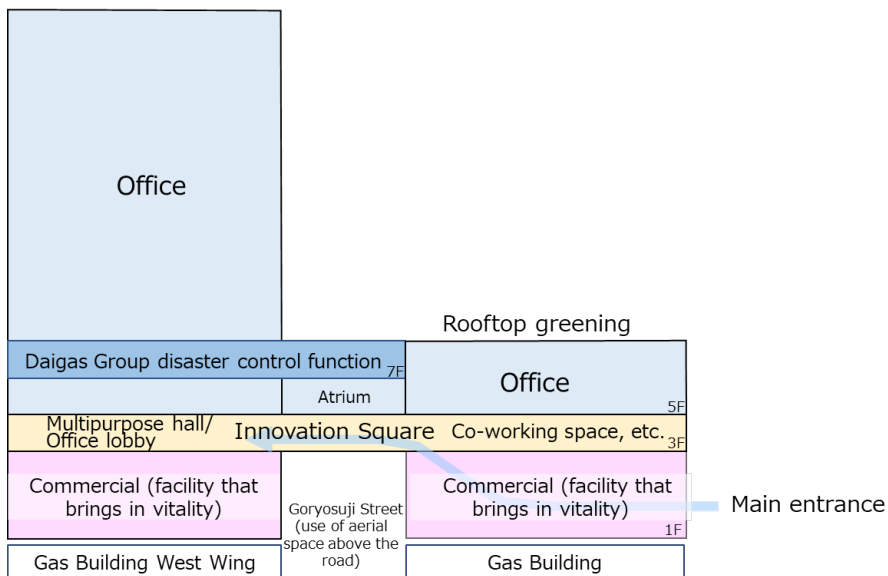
Office

Rooftop greening

Daigas Group disaster control function 7F

Office 5F

Atrium

Multipurpose hall/ Office lobby

Innovation Square

Co-working space, etc. 3F

Commercial (facility that brings in vitality)

Goryosuji Street (use of aerial space above the road)

Commercial (facility that brings in vitality) 1F

Main entrance

Gas Building West Wing

Gas Building